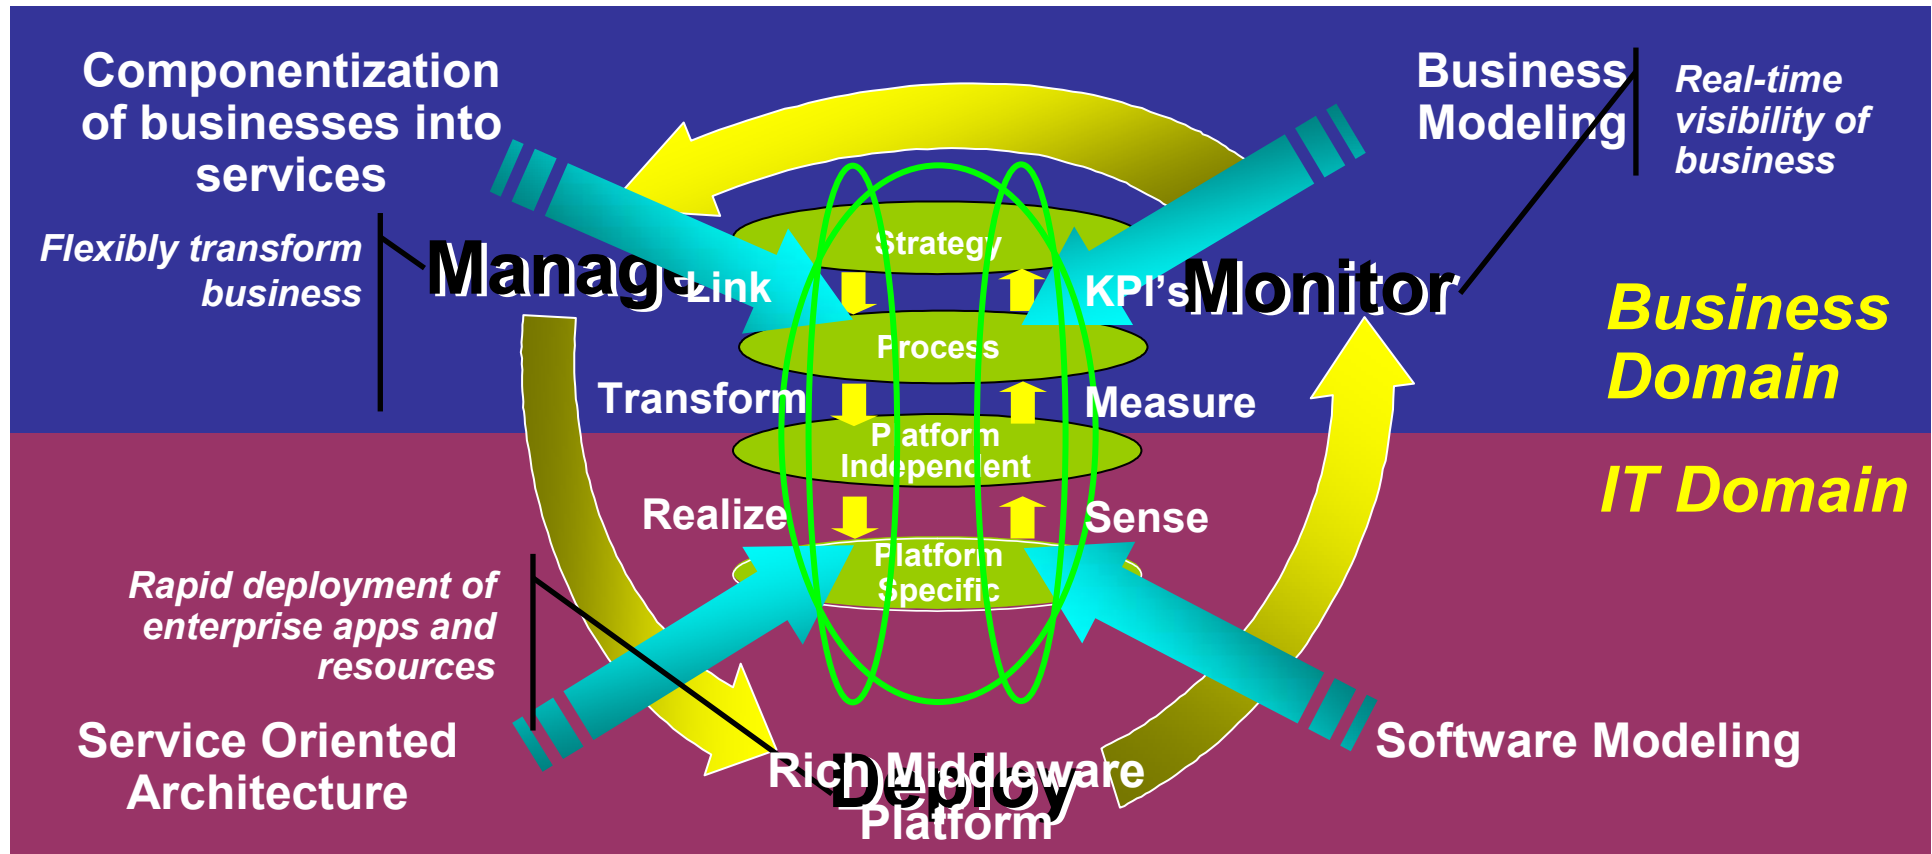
Componentization of businesses into services

Flexibly transform business

Manage

Link

Strategy

Process

Transform

Platform Independent

Realize

Platform Specific

KPI's

Monitor

Measure

Sense

Business Modeling

Real-time visibility of business

Business Domain

IT Domain

Rapid deployment of enterprise apps and resources

Service Oriented Architecture

Rich Middleware Platform

Deploy

Software Modeling